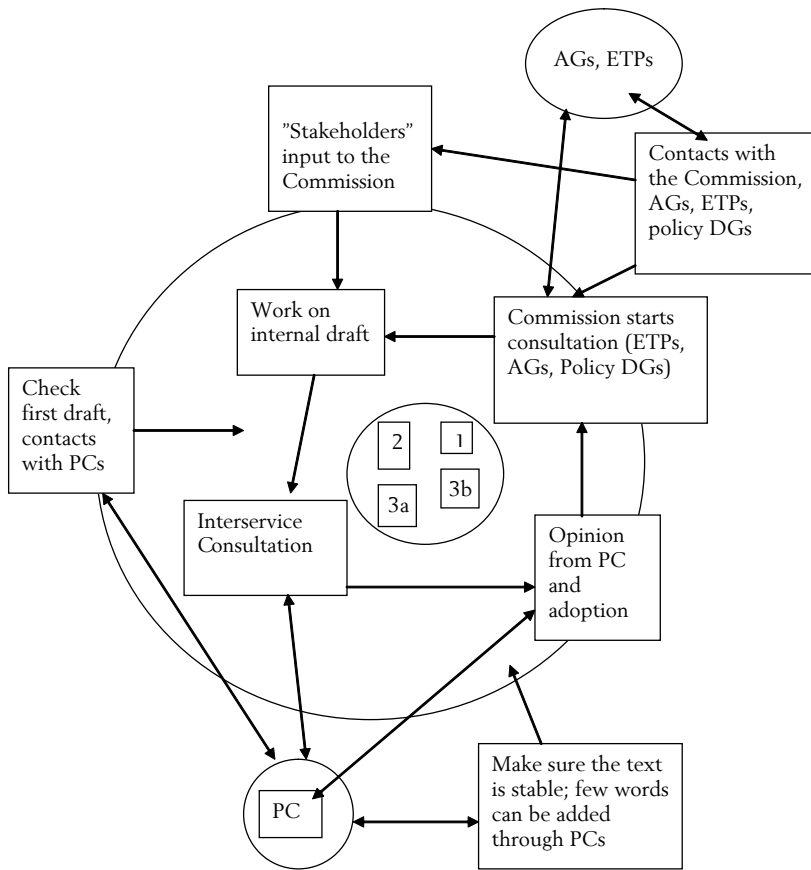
AGs, ETPs

”Stakeholders” input to the Commission

Contacts with the Commission, AGs, ETPs, policy DGs

Work on internal draft

Commission starts consultation (ETPs, AGs, Policy DGs)

Check first draft, contacts with PCs

2

1

3a

3b

Interservice Consultation

Opinion from PC and adoption

Make sure the text is stable; few words can be added through PCs

PC